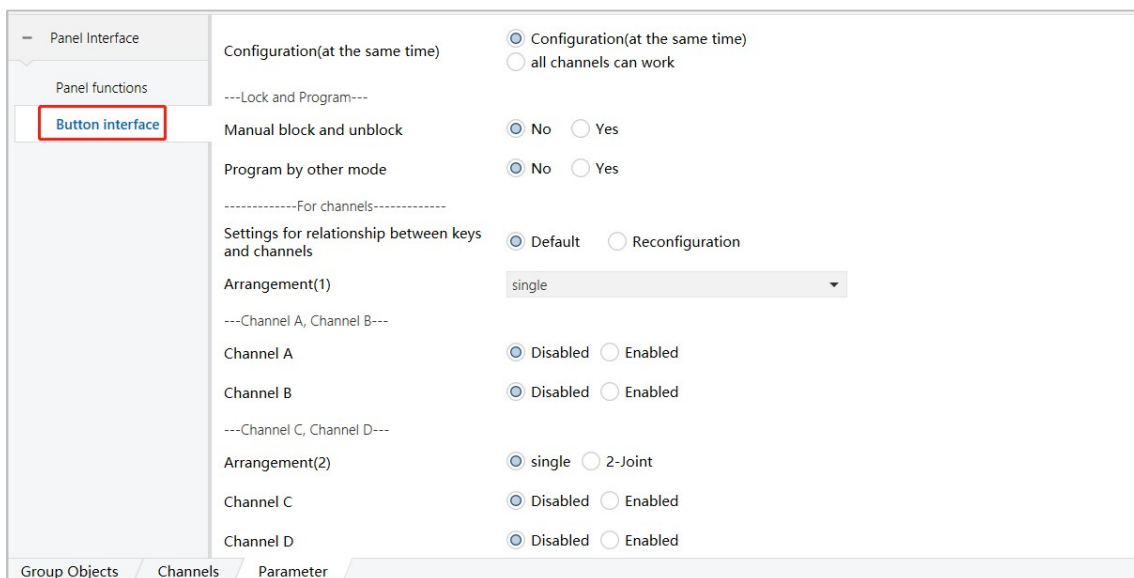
− Panel Interface

Panel functions

Button interface

Configuration(at the same time)
Configuration(at the same time)
all channels can work

---Lock and Program---

Manual block and unblock
No Yes

Program by other mode
No Yes

-------------For channels-------------

Settings for relationship between keys and channels
Default Reconfiguration

Arrangement(1)
single

---Channel A, Channel B---

Channel A
Disabled Enabled

Channel B
Disabled Enabled

---Channel C, Channel D---

Arrangement(2)
single 2-Joint

Channel C
Disabled Enabled

Channel D
Disabled Enabled

Group Objects Channels Parameter